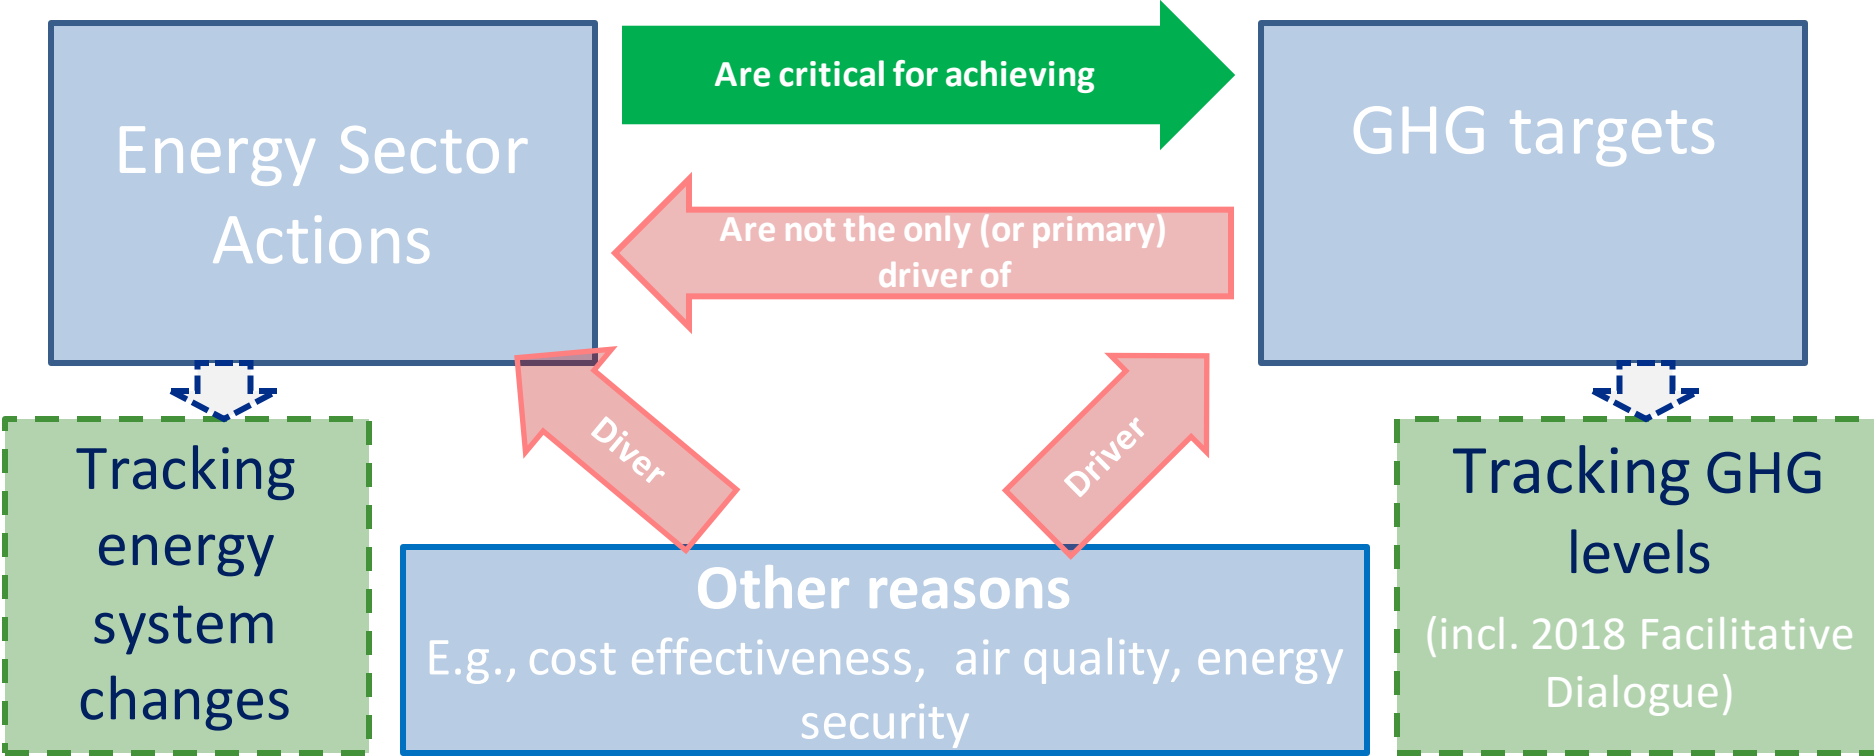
Energy Sector Actions

Are critical for achieving

GHG targets

Are not the only (or primary) driver of

Diver

Driver

Tracking energy system changes

Other reasons
E.g., cost effectiveness, air quality, energy security

Tracking GHG levels
(incl. 2018 Facilitative Dialogue)